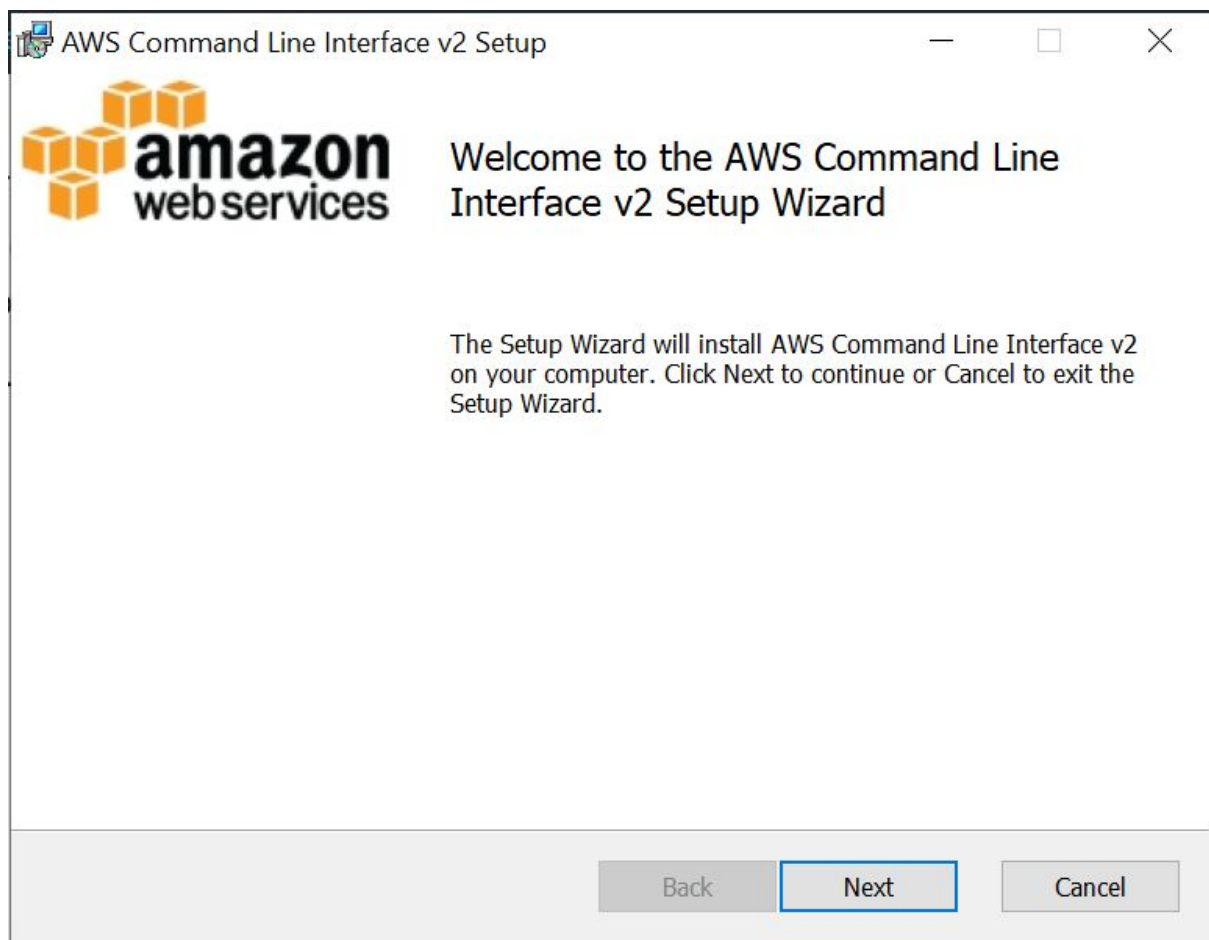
AWS Command Line Interface v2 Setup

amazon web services

Welcome to the AWS Command Line Interface v2 Setup Wizard

The Setup Wizard will install AWS Command Line Interface v2 on your computer. Click Next to continue or Cancel to exit the Setup Wizard.

Back Next Cancel